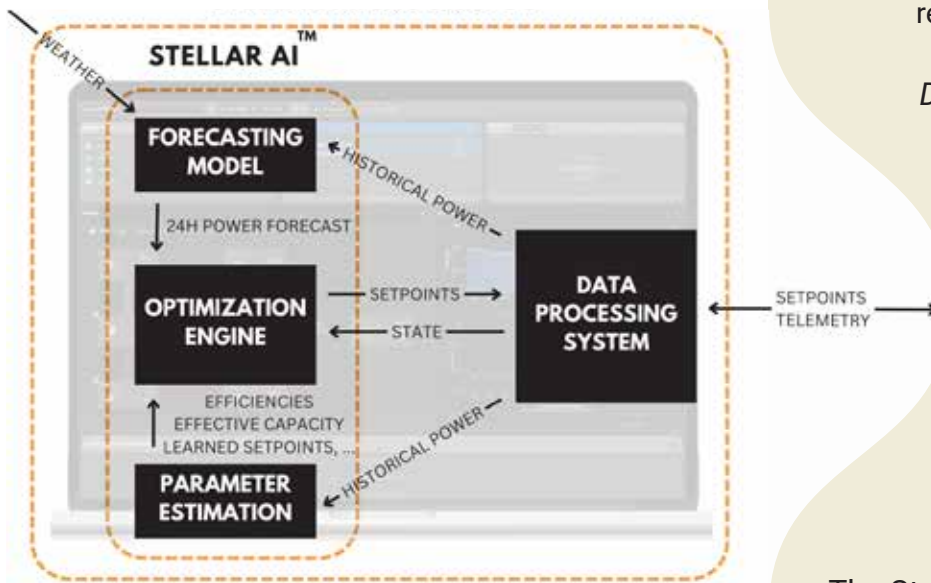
STELLAR AI™

WEATHER

FORECASTING MODEL

HISTORICAL POWER

24H POWER FORECAST

OPTIMIZATION ENGINE

SETPOINTS

STATE

DATA PROCESSING SYSTEM

SETPOINTS TELEMETRY

EFFICIENCIES EFFECTIVE CAPACITY LEARNED SETPOINTS, ...

HISTORICAL POWER

PARAMETER ESTIMATION

re

D

The St